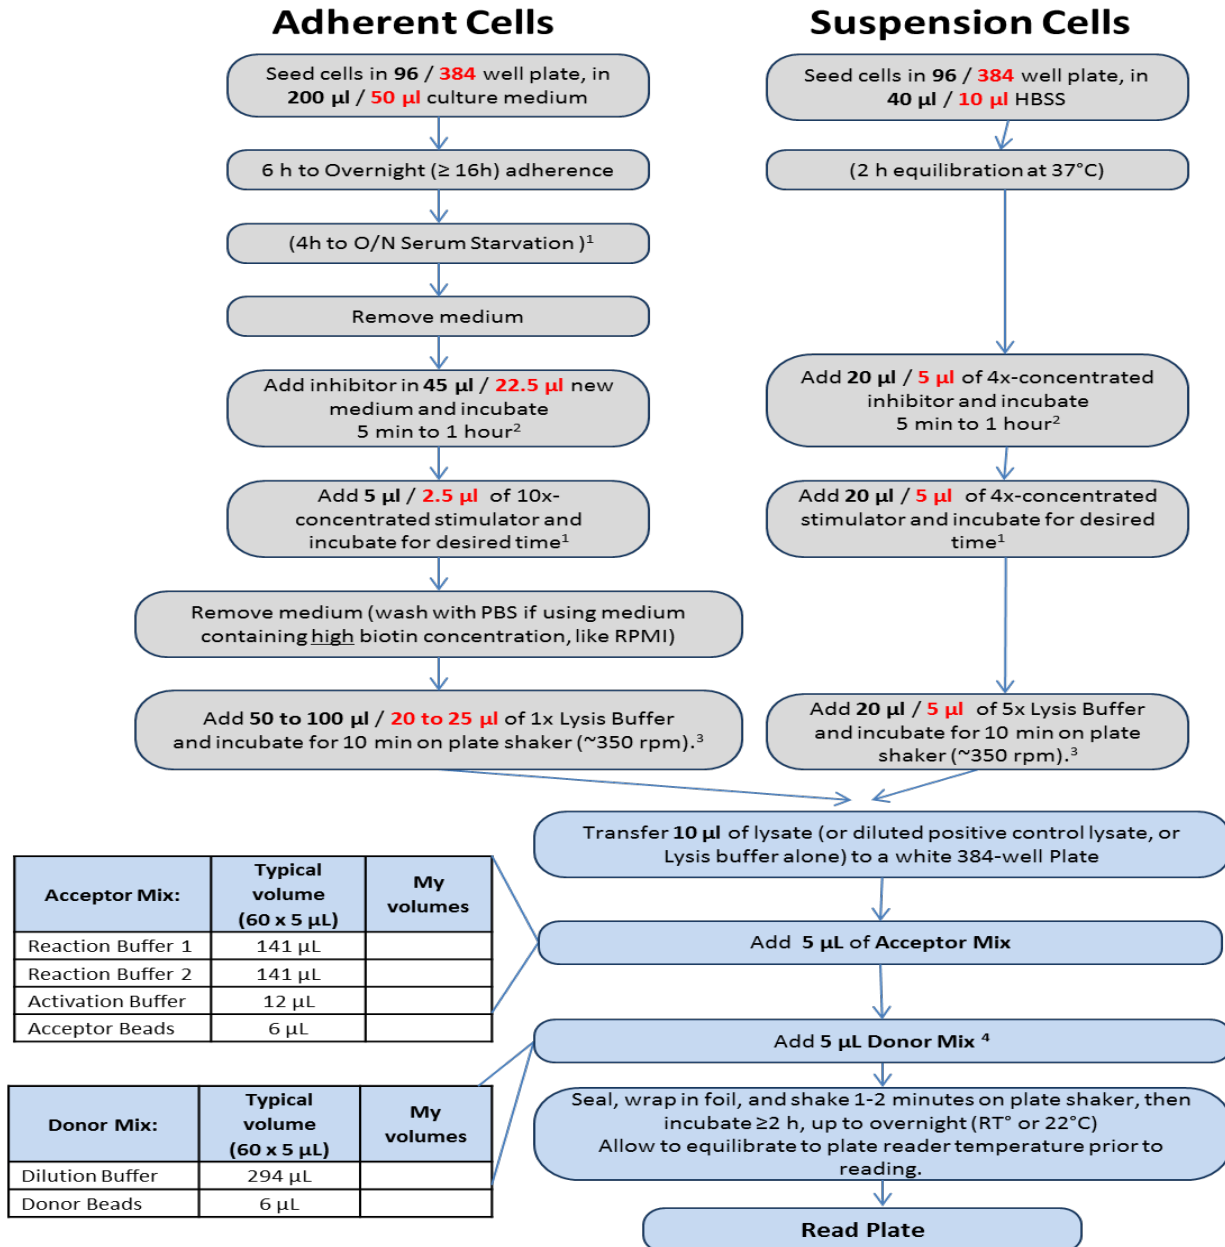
Adherent Cells

Seed cells in 96 / 384 well plate, in 200 µl / 50 µl culture medium

6 h to Overnight (≥ 16h) adherence

(4h to O/N Serum Starvation )$^1$

Remove medium

Add inhibitor in 45 µl / 22.5 µl new medium and incubate 5 min to 1 hour$^2$

Add 5 µl / 2.5 µl of 10x-concentrated stimulator and incubate for desired time$^1$

Remove medium (wash with PBS if using medium containing high biotin concentration, like RPMI)

Add 50 to 100 µl / 20 to 25 µl of 1x Lysis Buffer and incubate for 10 min on plate shaker (~350 rpm).$^3$

Suspension Cells

Seed cells in 96 / 384 well plate, in 40 µl / 10 µl HBSS

(2 h equilibration at 37°C)

Add 20 µl / 5 µl of 4x-concentrated inhibitor and incubate 5 min to 1 hour$^2$

Add 20 µl / 5 µl of 4x-concentrated stimulator and incubate for desired time$^1$

Add 20 µl / 5 µl of 5x Lysis Buffer and incubate for 10 min on plate shaker (~350 rpm).$^3$

Transfer 10 µl of lysate (or diluted positive control lysate, or Lysis buffer alone) to a white 384-well Plate

| Acceptor Mix: | Typical volume (60 x 5 µL) | My volumes |
|---|---|---|
| Reaction Buffer 1 | 141 µL | |
| Reaction Buffer 2 | 141 µL | |
| Activation Buffer | 12 µL | |
| Acceptor Beads | 6 µL | |

Add 5 µL of Acceptor Mix

Add 5 µL Donor Mix $^4$

| Donor Mix: | Typical volume (60 x 5 µL) | My volumes |
|---|---|---|
| Dilution Buffer | 294 µL | |
| Donor Beads | 6 µL | |

Seal, wrap in foil, and shake 1-2 minutes on plate shaker, then incubate ≥2 h, up to overnight (RT° or 22°C)
Allow to equilibrate to plate reader temperature prior to reading.

Read Plate